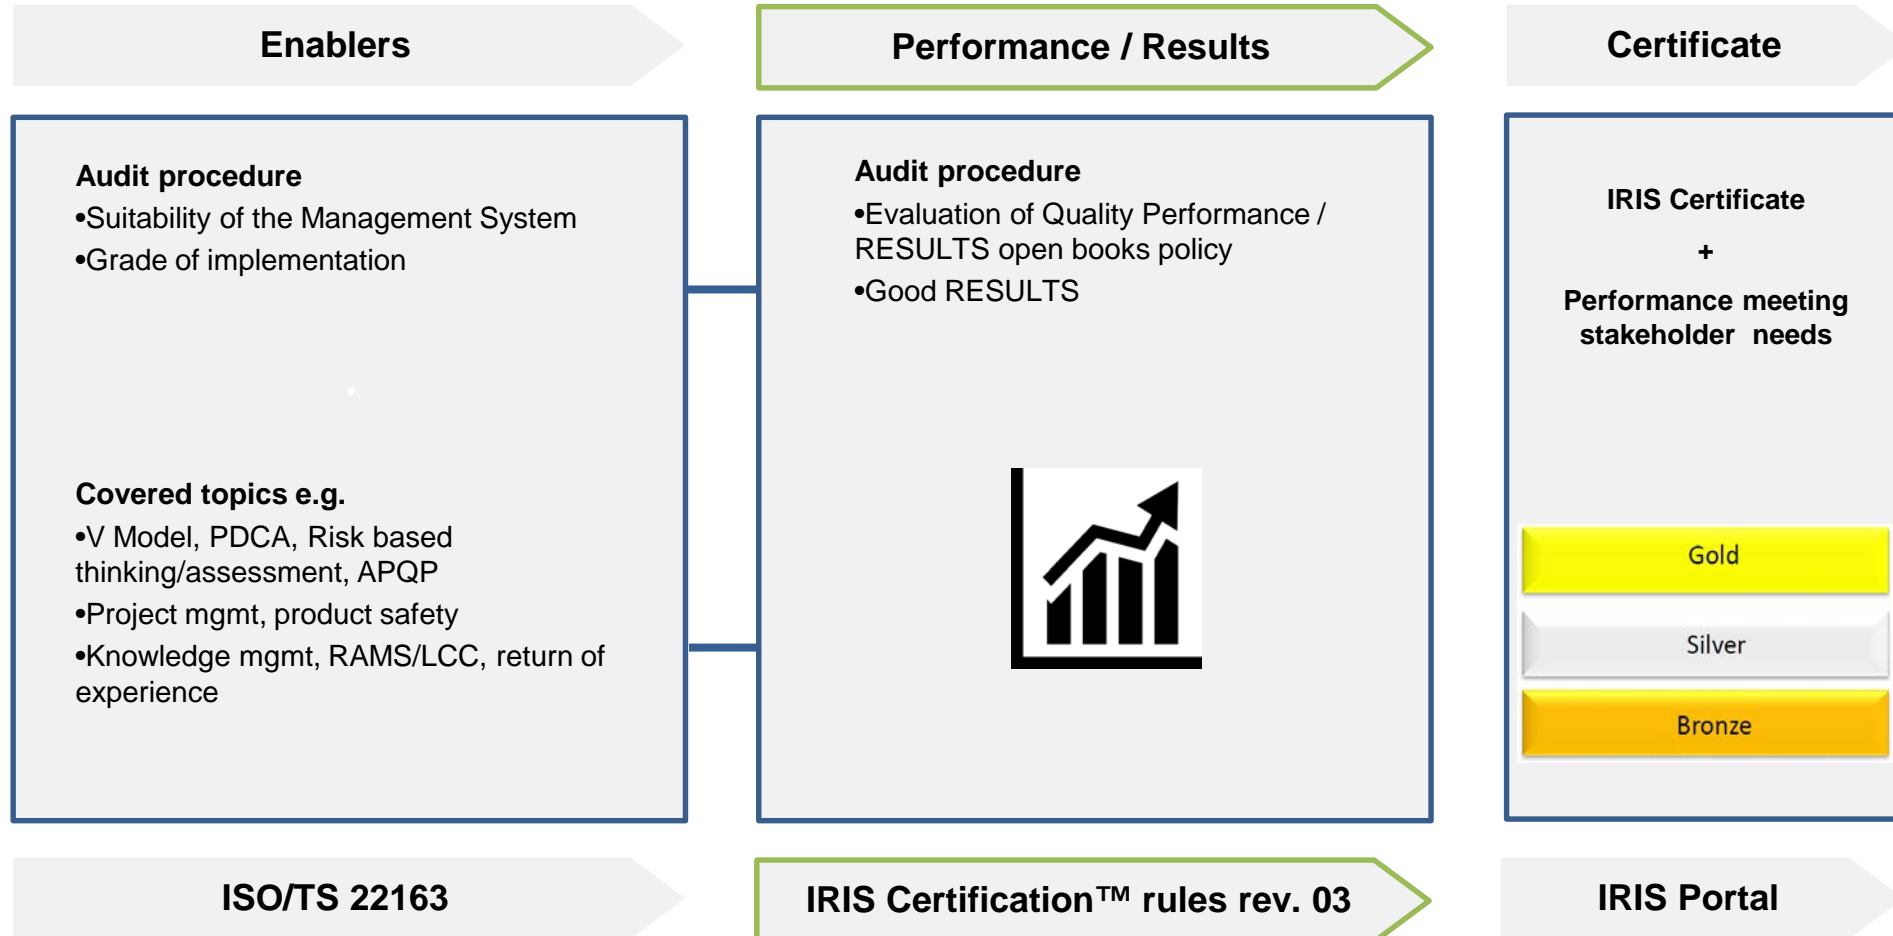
Enablers

Performance / Results

Certificate

Audit procedure
•Suitability of the Management System
•Grade of implementation

Covered topics e.g.
•V Model, PDCA, Risk based thinking/assessment, APQP
•Project mgmt, product safety
•Knowledge mgmt, RAMS/LCC, return of experience

Audit procedure
•Evaluation of Quality Performance / RESULTS open books policy
•Good RESULTS

IRIS Certificate
+
Performance meeting stakeholder needs

Gold
Silver
Bronze

ISO/TS 22163

IRIS Certification™ rules rev. 03

IRIS Portal